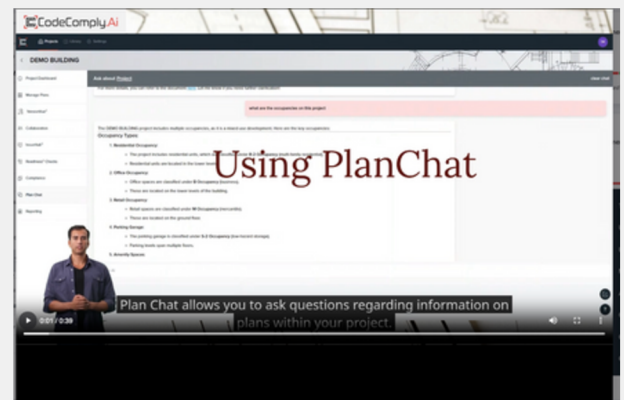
CodeComply.Ai

DEMO BUILDING

Project Dashboard
Manage Plans
Collaboration
Compliance
Plan Chat
Reporting

Ask about Project

clear chat

what are the occupancies on this project

Occupancy Types

1. Residential Occupancy:

2. Office Occupancy:

3. Retail Occupancy:

4. Parking Garage:

5. Amenity Spaces

Using PlanChat

Plan Chat allows you to ask questions regarding information on plans within your project.

0:01 / 0:39